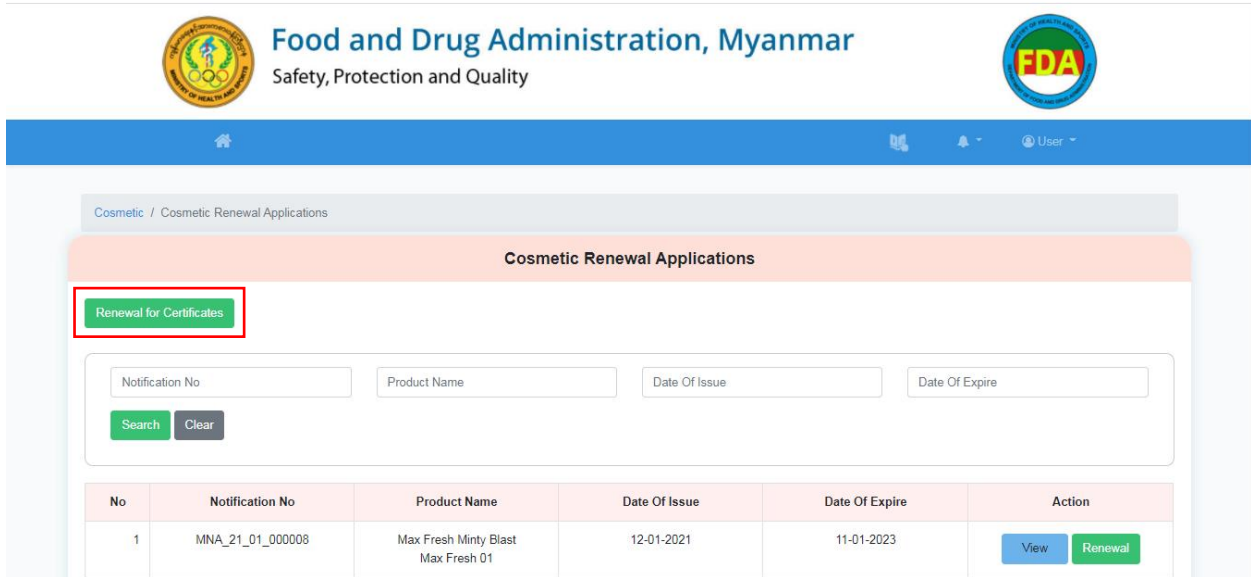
Food and Drug Administration, Myanmar
Safety, Protection and Quality

FDA

User

Cosmetic / Cosmetic Renewal Applications

Cosmetic Renewal Applications

Renewal for Certificates

Notification No
Product Name
Date Of Issue
Date Of Expire

Search Clear

| No | Notification No | Product Name | Date Of Issue | Date Of Expire | Action |
|---|---|---|---|---|---|
| 1 | MNA_21_01_000008 | Max Fresh Minty Blast Max Fresh 01 | 12-01-2021 | 11-01-2023 | View Renewal |